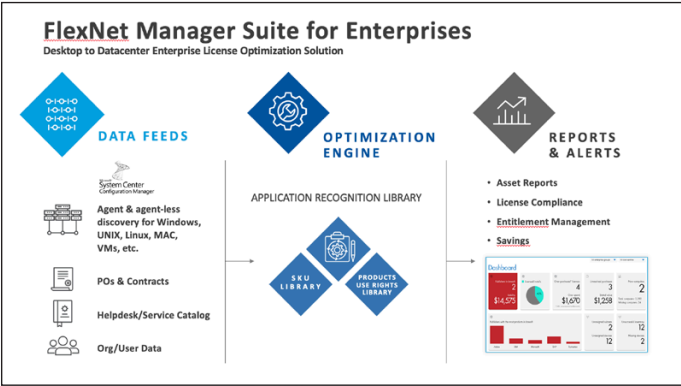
FlexNet Manager Suite for Enterprises

Desktop to Datacenter Enterprise License Optimization Solution

DATA FEEDS

OPTIMIZATION ENGINE

REPORTS & ALERTS

System Center Configuration Manager

Agent & agent-less discovery for Windows, UNIX, Linux, MAC, VMs, etc.

POs & Contracts

Helpdesk/Service Catalog

Org/User Data

APPLICATION RECOGNITION LIBRARY

SKU LIBRARY

PRODUCTS USE RIGHTS LIBRARY

• Asset Reports
• License Compliance
• Entitlement Management
• Savings

Dashboard

2

$14,575

4

$1,670

3

$1,258

2

12

2

12

12